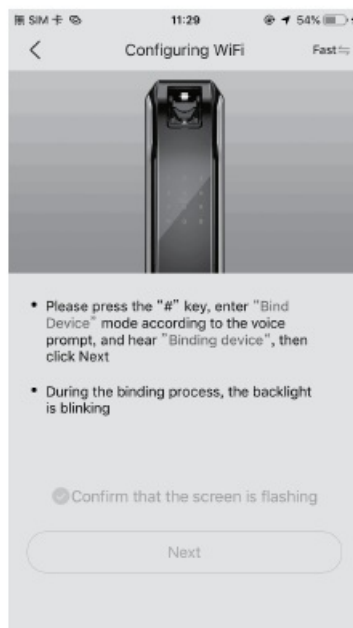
無SIM卡 11:29 54%

<

Configuring WiFi

Fast

• Please press the "#" key, enter "Bind Device" mode according to the voice prompt, and hear "Binding device", then click Next

• During the binding process, the backlight is blinking

Confirm that the screen is flashing

Next